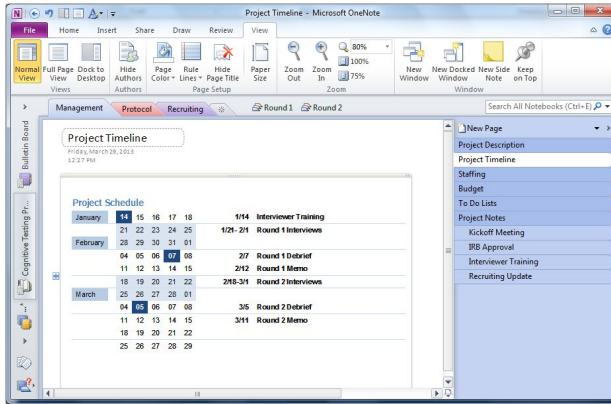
Project Timeline - Microsoft OneNote

File Home Insert Share Draw Review View

Normal View | Full Page View | Dock to Desktop | Views
Hide Authors | Authors
Page Color | Rule Lines | Hide Page Title | Page Setup
Paper Size
Zoom Out | Zoom In | 80% | 100% | 75% | Zoom
New Window | New Docked Window | New Side Note | Keep on Top | Window

Management | Protocol | Recruiting | Round 1 | Round 2

Search All Notebooks (Ctrl+E)

Bulletin Board
Cognitive Testing Pr...

Project Timeline
Friday, March 28, 2013
12:27 PM

Project Schedule

| | | | | | | | |
|---|---|---|---|---|---|---|---|
| January | 14 | 15 | 16 | 17 | 18 | 1/14 | Interviewer Training |
| | 21 | 22 | 23 | 24 | 25 | 1/21- 2/1 | Round 1 Interviews |
| February | 28 | 29 | 30 | 31 | 01 | | |
| | 04 | 05 | 06 | 07 | 08 | 2/7 | Round 1 Debrief |
| | 11 | 12 | 13 | 14 | 15 | 2/12 | Round 1 Memo |
| | 18 | 19 | 20 | 21 | 22 | 2/18-3/1 | Round 2 Interviews |
| March | 25 | 26 | 27 | 28 | 01 | | |
| | 04 | 05 | 06 | 07 | 08 | 3/5 | Round 2 Debrief |
| | 11 | 12 | 13 | 14 | 15 | 3/11 | Round 2 Memo |
| | 18 | 19 | 20 | 21 | 22 | | |
| | 25 | 26 | 27 | 28 | 29 | | |

New Page
Project Description
Project Timeline
Staffing
Budget
To Do Lists
Project Notes
Kickoff Meeting
IRB Approval
Interviewer Training
Recruiting Update